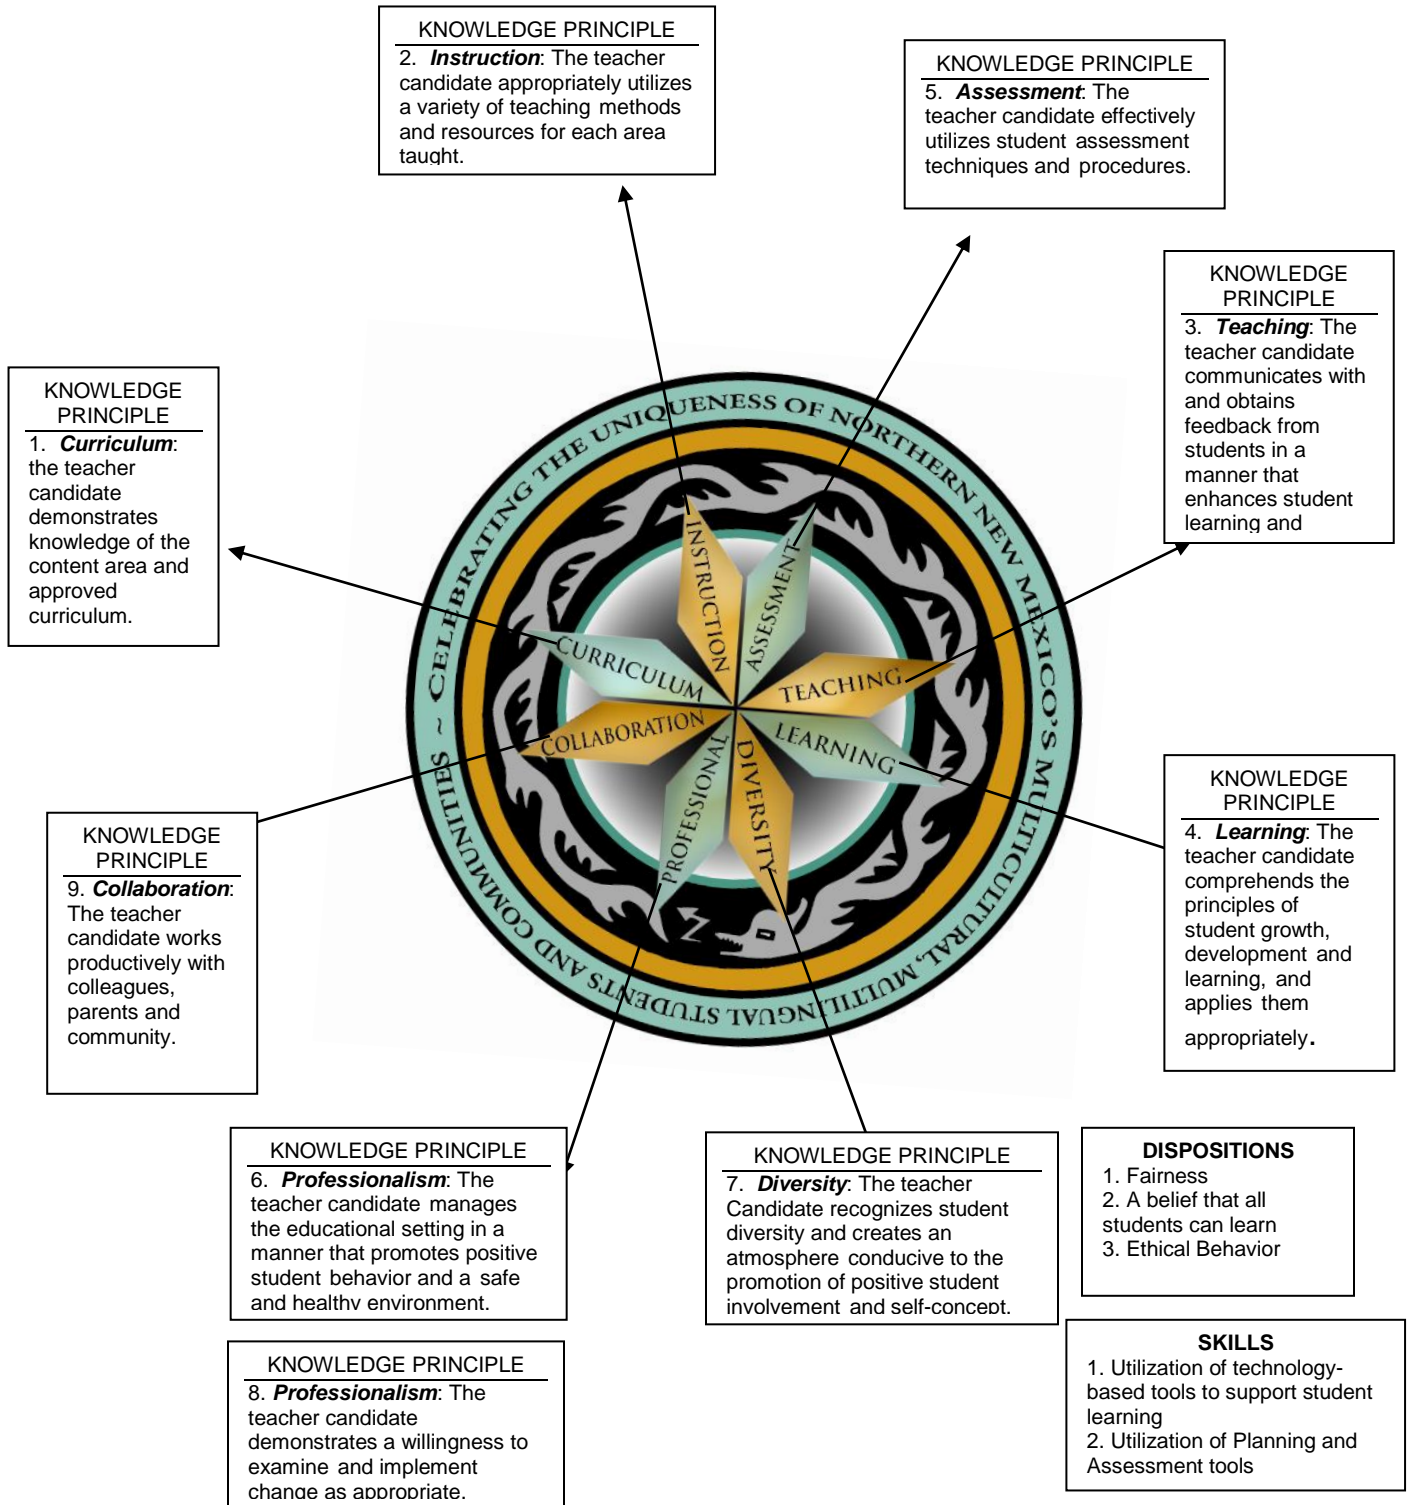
KNOWLEDGE PRINCIPLE
2. **Instruction**: The teacher candidate appropriately utilizes a variety of teaching methods and resources for each area taught.

KNOWLEDGE PRINCIPLE
5. **Assessment**: The teacher candidate effectively utilizes student assessment techniques and procedures.

KNOWLEDGE PRINCIPLE
3. **Teaching**: The teacher candidate communicates with and obtains feedback from students in a manner that enhances student learning and

KNOWLEDGE PRINCIPLE
1. **Curriculum**: the teacher candidate demonstrates knowledge of the content area and approved curriculum.

CELEBRATING THE UNIQUENESS OF NORTHERN NEW MEXICO'S MULTICULTURAL, MULTILINGUAL STUDENTS AND COMMUNITIES ~

INSTRUCTION
ASSESSMENT
CURRICULUM
TEACHING
COLLABORATION
LEARNING
PROFESSIONAL
DIVERSITY

KNOWLEDGE PRINCIPLE
9. **Collaboration**: The teacher candidate works productively with colleagues, parents and community.

KNOWLEDGE PRINCIPLE
4. **Learning**: The teacher candidate comprehends the principles of student growth, development and learning, and applies them appropriately.

KNOWLEDGE PRINCIPLE
6. **Professionalism**: The teacher candidate manages the educational setting in a manner that promotes positive student behavior and a safe and healthy environment.

KNOWLEDGE PRINCIPLE
7. **Diversity**: The teacher Candidate recognizes student diversity and creates an atmosphere conducive to the promotion of positive student involvement and self-concept.

**DISPOSITIONS**
1. Fairness
2. A belief that all students can learn
3. Ethical Behavior

KNOWLEDGE PRINCIPLE
8. **Professionalism**: The teacher candidate demonstrates a willingness to examine and implement change as appropriate.

**SKILLS**
1. Utilization of technology-based tools to support student learning
2. Utilization of Planning and Assessment tools